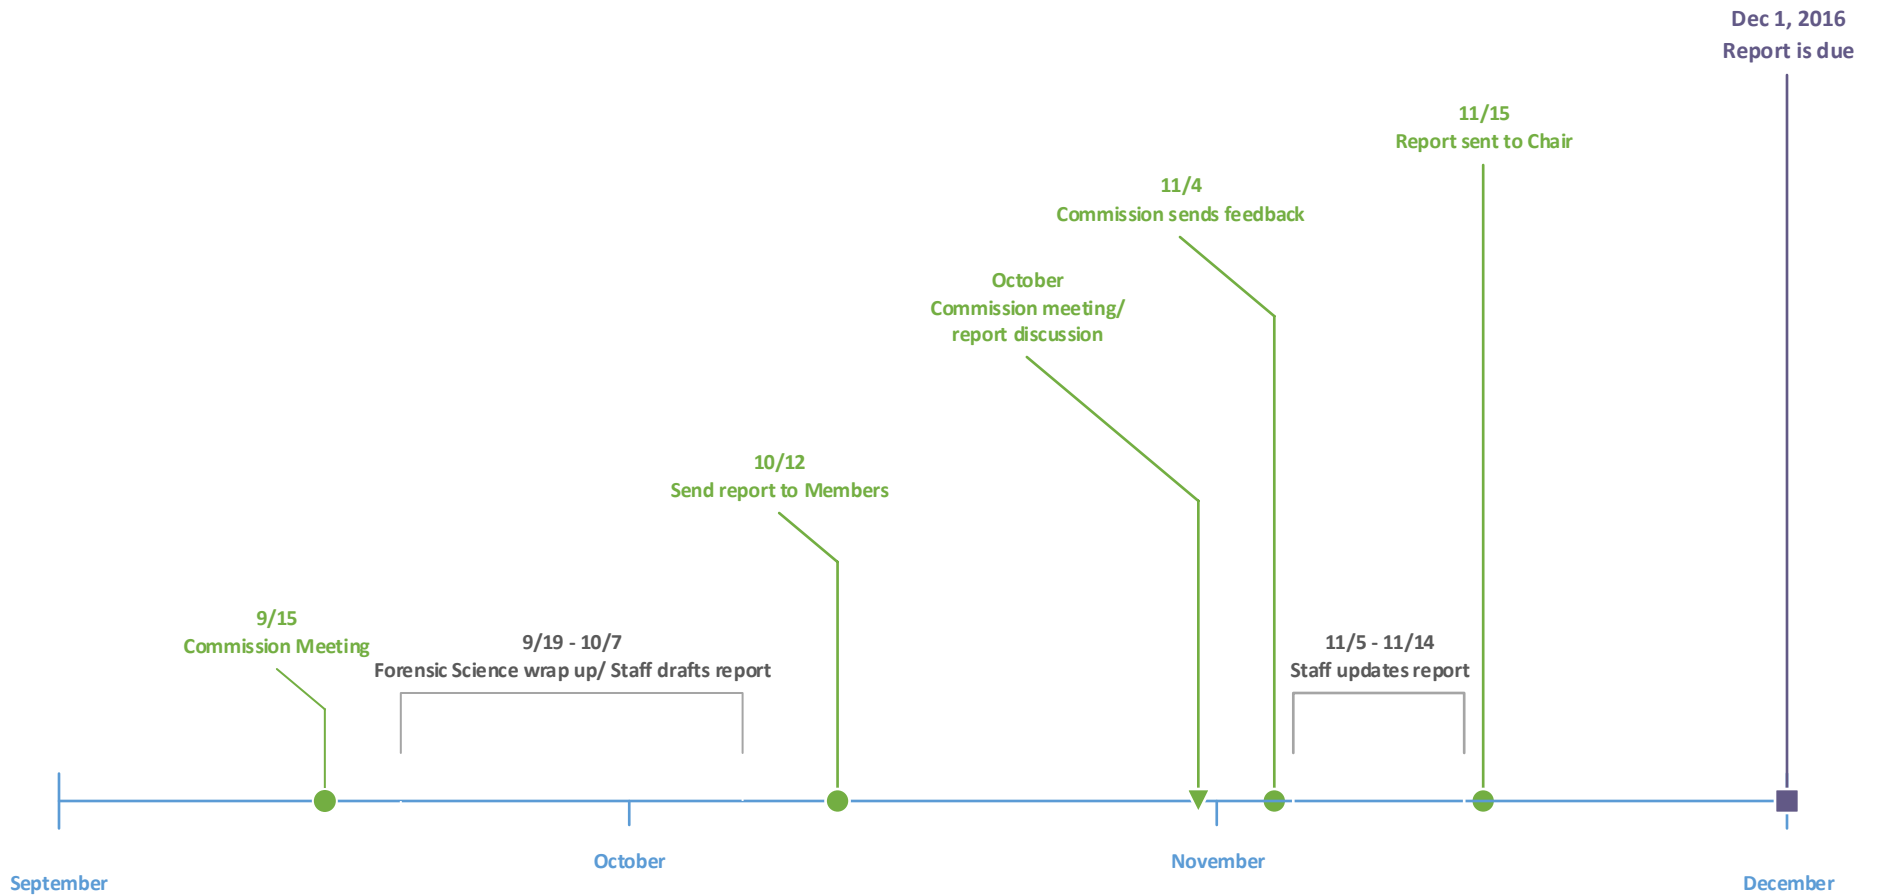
Dec 1, 2016
Report is due

11/15
Report sent to Chair

11/4
Commission sends feedback

October
Commission meeting/ report discussion

10/12
Send report to Members

9/15
Commission Meeting

9/19 - 10/7
Forensic Science wrap up/ Staff drafts report

11/5 - 11/14
Staff updates report

September

October

November

December